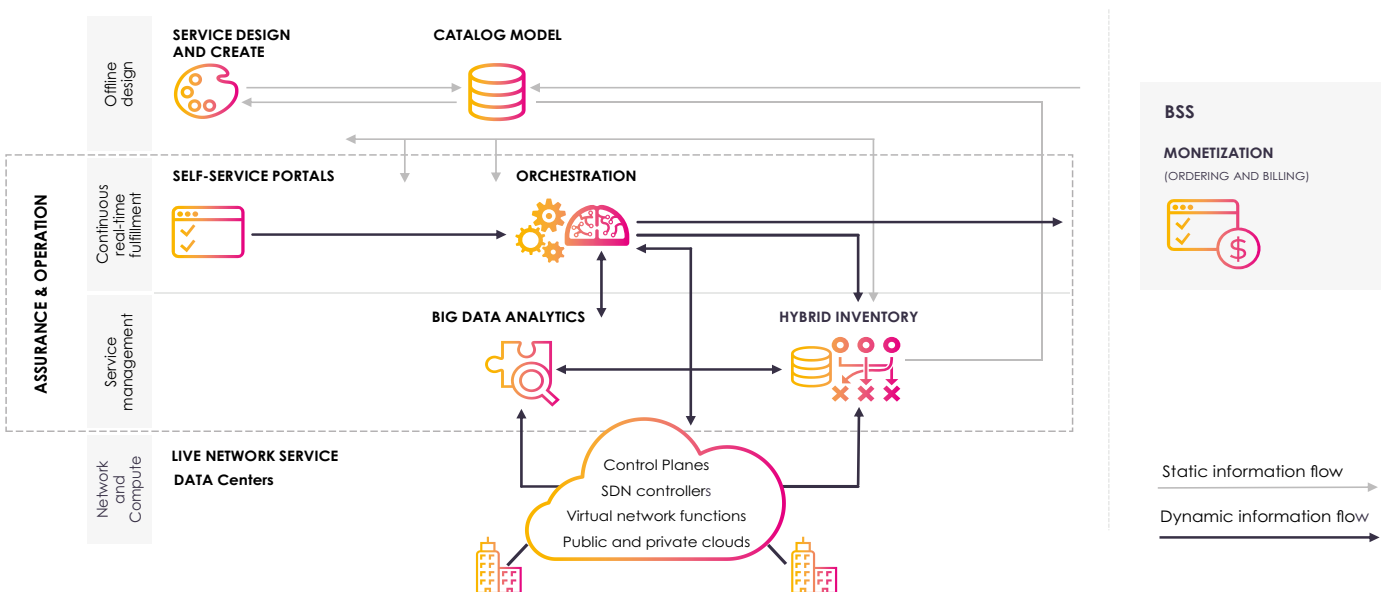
Offline design

SERVICE DESIGN AND CREATE

CATALOG MODEL

BSS

MONETIZATION

(ORDERING AND BILLING)

ASSURANCE & OPERATION

Continuous real-time fulfillment

SELF-SERVICE PORTALS

ORCHESTRATION

Service management

BIG DATA ANALYTICS

HYBRID INVENTORY

Network and Compute

LIVE NETWORK SERVICE

DATA Centers

Control Planes

SDN controllers

Virtual network functions

Public and private clouds

Static information flow

Dynamic information flow